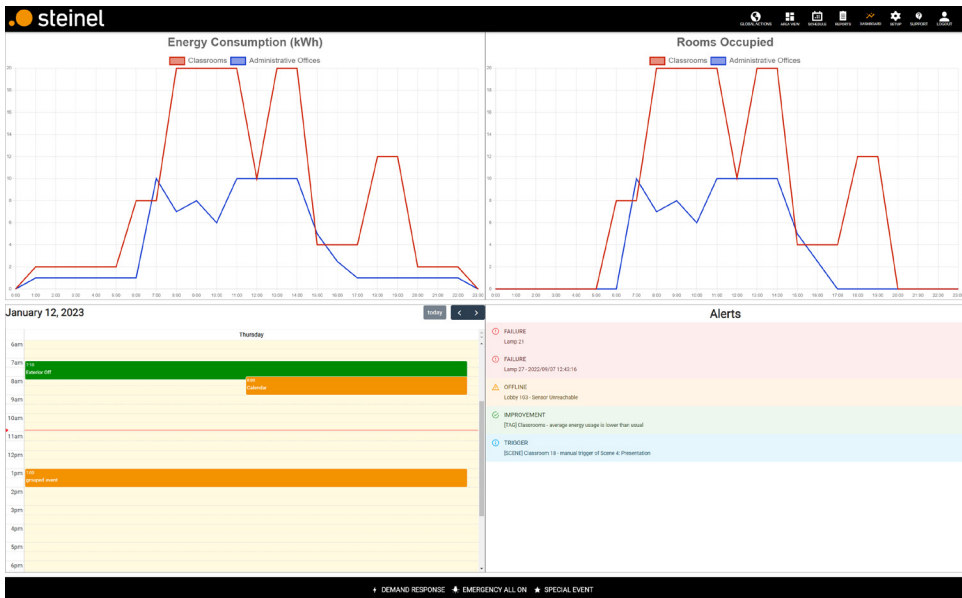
steinel

GLOBAL ACTIONS AREA VIEW SCHEDULE REPORTS DASHBOARD SETUP SUPPORT LOGOUT

Energy Consumption (kWh)

Classrooms Administrative Offices

20 18 16 14 12 10 8 6 4 2 0

0:00 1:00 2:00 3:00 4:00 5:00 6:00 7:00 8:00 9:00 10:00 11:00 12:00 13:00 14:00 15:00 16:00 17:00 18:00 19:00 20:00 21:00 22:00 23:00

Rooms Occupied

Classrooms Administrative Offices

20 18 16 14 12 10 8 6 4 2 0

0:00 1:00 2:00 3:00 4:00 5:00 6:00 7:00 8:00 9:00 10:00 11:00 12:00 13:00 14:00 15:00 16:00 17:00 18:00 19:00 20:00 21:00 22:00 23:00

January 12, 2023

today < >

Thursday

6am
7am
8am
9am
10am
11am
12pm
1pm
2pm
3pm
4pm
5pm
6pm

7:15
Exterior Off

8:30
Calendar

1:00
grouped event

Alerts

FAILURE
Lamp 21

FAILURE
Lamp 27 - 2022/09/07 12:43:16

OFFLINE
Lobby 103 - Sensor Unreachable

IMPROVEMENT
[TAG] Classrooms - average energy usage is lower than usual

TRIGGER
[SCENE] Classroom 18 - manual trigger of Scene 4: Presentation

DEMAND RESPONSE EMERGENCY ALL ON SPECIAL EVENT